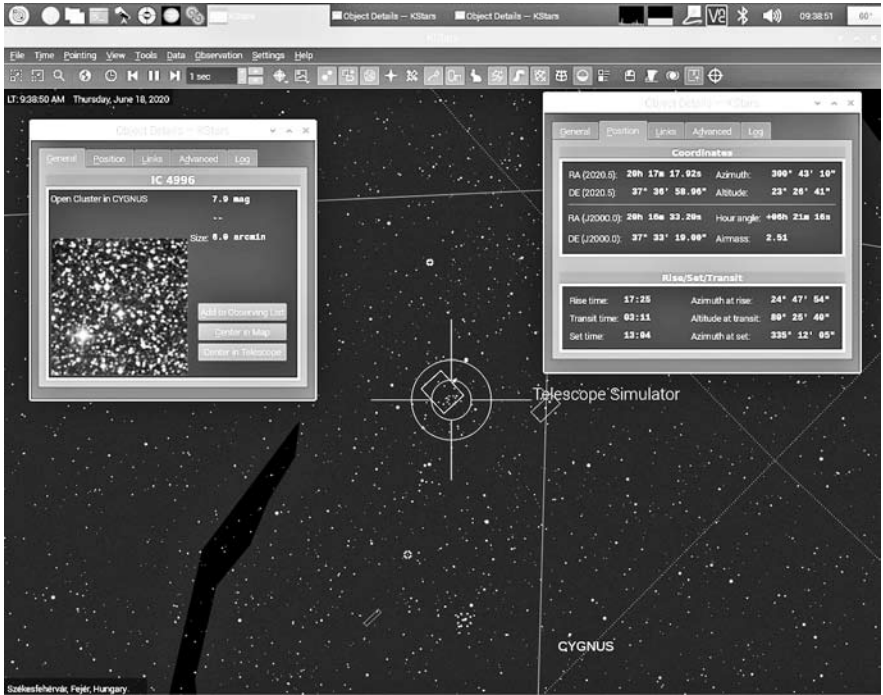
KStars Object Details — KStars Object Details — KStars V2 09:38:51 60°

KStars

File Time Pointing View Tools Data Observation Settings Help

1 sec

LT: 9:38:50 AM Thursday, June 18, 2020

Object Details — KStars

General Position Links Advanced Log

IC 4996

Open Cluster in CYGNUS 7.9 mag

--

Size: 6.0 arcmin

Add to Observing List

Center in Map

Center in Telescope

Object Details — KStars

General Position Links Advanced Log

Coordinates

RA (2020.5): 20h 17m 17.92s Azimuth: 300° 43' 10"

DE (2020.5): 37° 36' 58.96" Altitude: 23° 26' 41"

RA (J2000.0): 20h 16m 33.20s Hour angle: +06h 21m 16s

DE (J2000.0): 37° 33' 19.00" Airmass: 2.51

Rise/Set/Transit

Rise time: 17:25 Azimuth at rise: 24° 47' 54"

Transit time: 03:11 Altitude at transit: 89° 25' 40"

Set time: 13:04 Azimuth at set: 335° 12' 05"

Telescope Simulator

CYGNUS

Székesfehérvár, Fejér, Hungary.